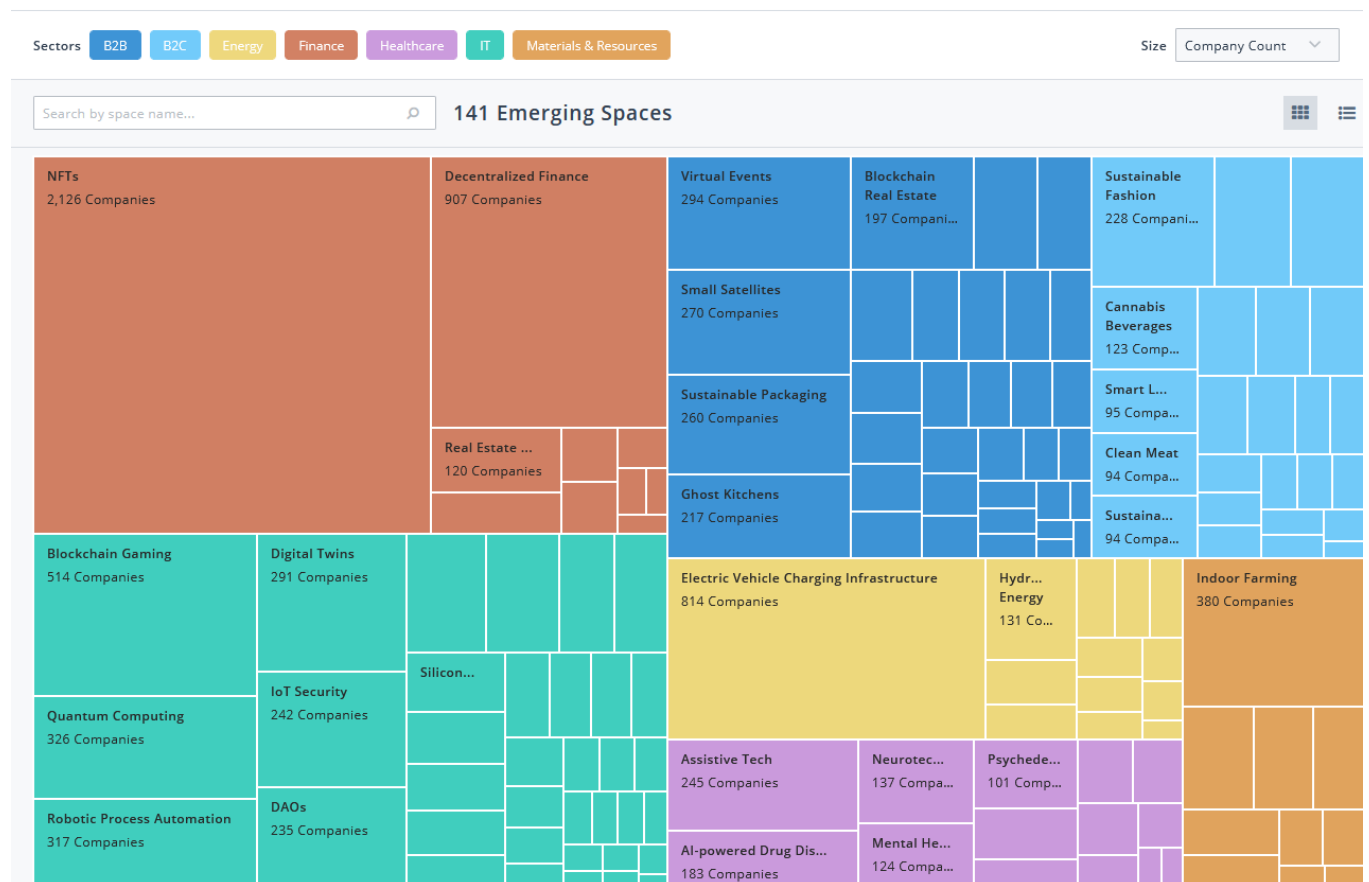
Sectors B2B B2C Energy Finance Healthcare IT Materials & Resources

Size Company Count

Search by space name...

141 Emerging Spaces

NFTs
2,126 Companies

Decentralized Finance
907 Companies

Real Estate ...
120 Companies

Virtual Events
294 Companies

Blockchain Real Estate
197 Compani...

Small Satellites
270 Companies

Sustainable Packaging
260 Companies

Ghost Kitchens
217 Companies

Sustainable Fashion
228 Compani...

Cannabis Beverages
123 Comp...

Smart L...
95 Compa...

Clean Meat
94 Compa...

Sustaina...
94 Compa...

Blockchain Gaming
514 Companies

Digital Twins
291 Companies

Quantum Computing
326 Companies

IoT Security
242 Companies

Silicon...

Robotic Process Automation
317 Companies

DAOs
235 Companies

Electric Vehicle Charging Infrastructure
814 Companies

Hydr... Energy
131 Co...

Indoor Farming
380 Companies

Assistive Tech
245 Companies

Neurotec...
137 Compa...

Psychede...
101 Comp...

AI-powered Drug Dis...
183 Companies

Mental He...
124 Compa...